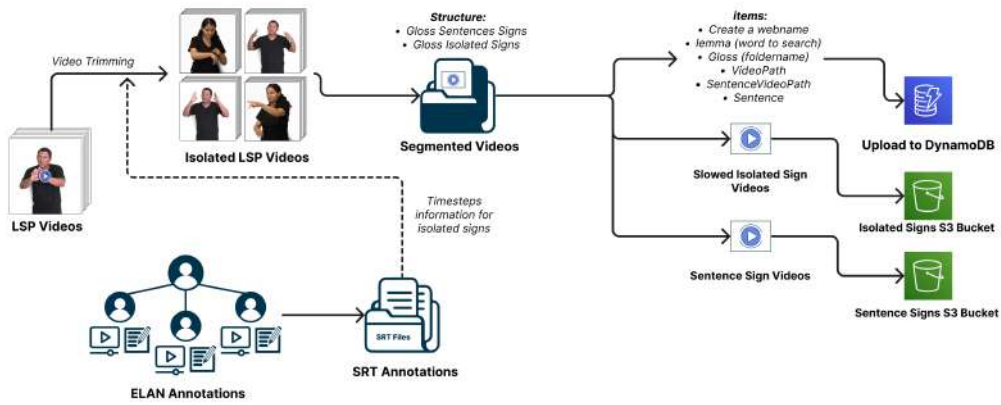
Video Trimming

LSP Videos

Isolated LSP Videos

Structure:
• Gloss Sentences Signs
• Gloss Isolated Signs

Segmented Videos

Timesteps information for isolated signs

ELAN Annotations

SRT Files

SRT Annotations

items:
• Create a webname
• lemma (word to search)
• Gloss (foldername)
• VideoPath
• SentenceVideoPath
• Sentence

Upload to DynamoDB

Slowed Isolated Sign Videos

Isolated Signs S3 Bucket

Sentence Sign Videos

Sentence Signs S3 Bucket